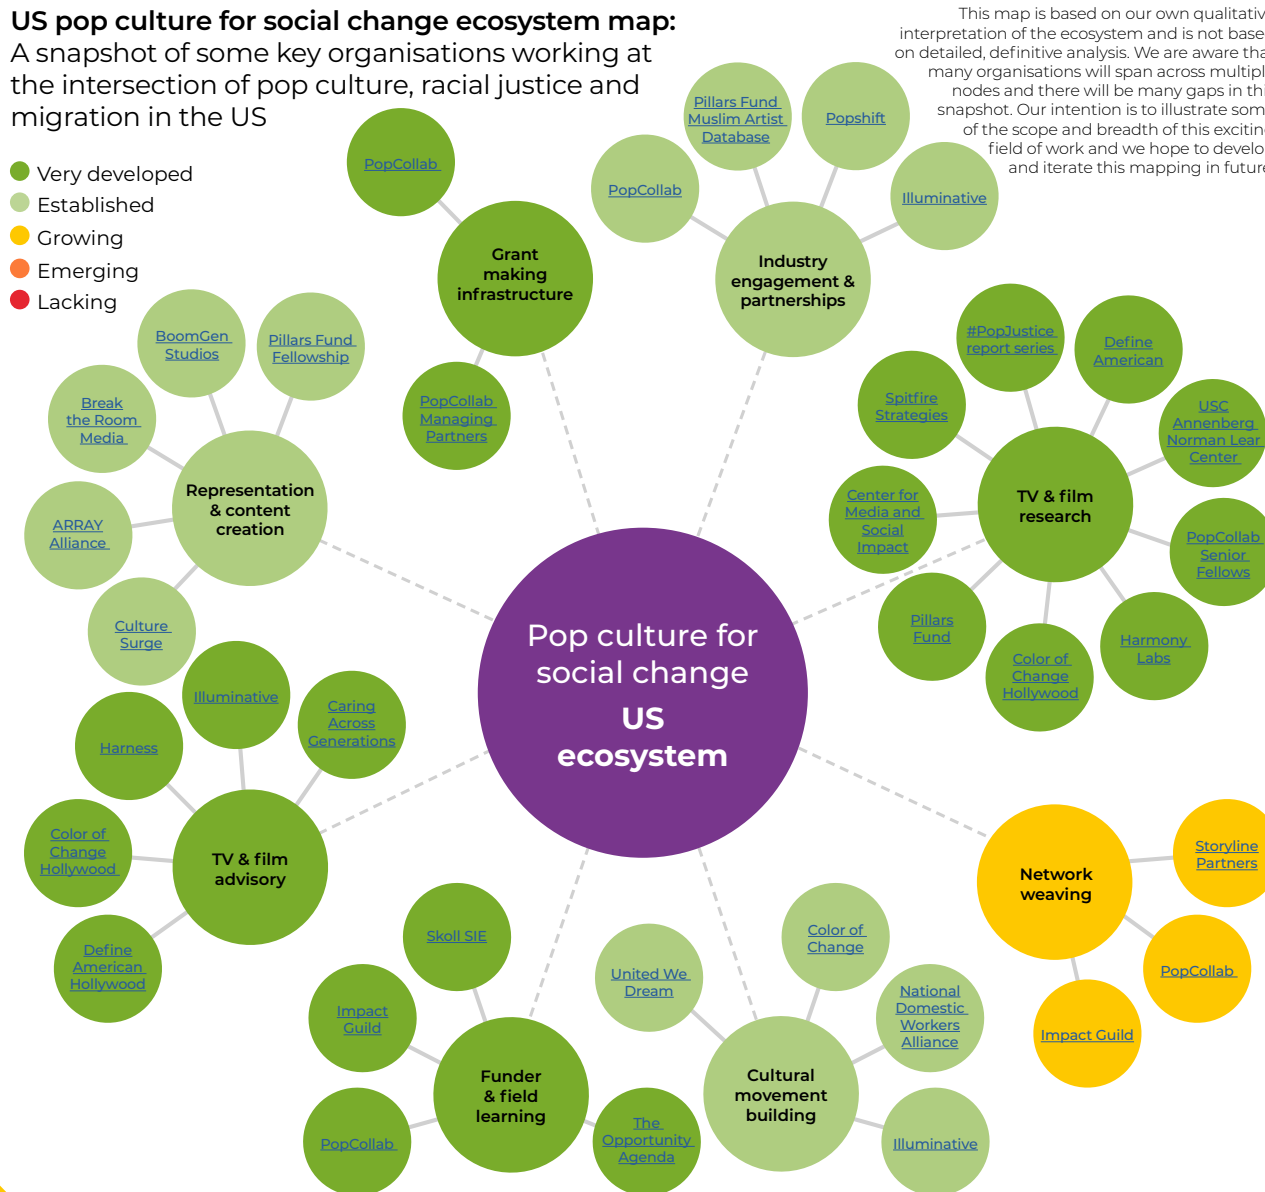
**US pop culture for social change ecosystem map:**
A snapshot of some key organisations working at the intersection of pop culture, racial justice and migration in the US

This map is based on our own qualitativ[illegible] interpretation of the ecosystem and is not base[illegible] on detailed, definitive analysis. We are aware tha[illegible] many organisations will span across multipl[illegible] nodes and there will be many gaps in th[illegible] snapshot. Our intention is to illustrate som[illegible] of the scope and breadth of this excitin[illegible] field of work and we hope to develo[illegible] and iterate this mapping in futur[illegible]

Very developed
Established
Growing
Emerging
Lacking

Pop culture for social change
US ecosystem

Grant making infrastructure
PopCollab
PopCollab Managing Partners

Industry engagement & partnerships
PopCollab
Pillars Fund Muslim Artist Database
Popshift
Illuminative

Representation & content creation
BoomGen Studios
Pillars Fund Fellowship
Break the Room Media
ARRAY Alliance
Culture Surge

TV & film research
Spitfire Strategies
#PopJustice report series
Define American
USC Annenberg Norman Lear Center
Center for Media and Social Impact
PopCollab Senior Fellows
Pillars Fund
Color of Change Hollywood
Harmony Labs

TV & film advisory
Illuminative
Caring Across Generations
Harness
Color of Change Hollywood
Define American Hollywood

Network weaving
Storyline Partners
PopCollab
Impact Guild

Funder & field learning
Skoll SIE
Impact Guild
PopCollab
The Opportunity Agenda

Cultural movement building
United We Dream
Color of Change
National Domestic Workers Alliance
Illuminative